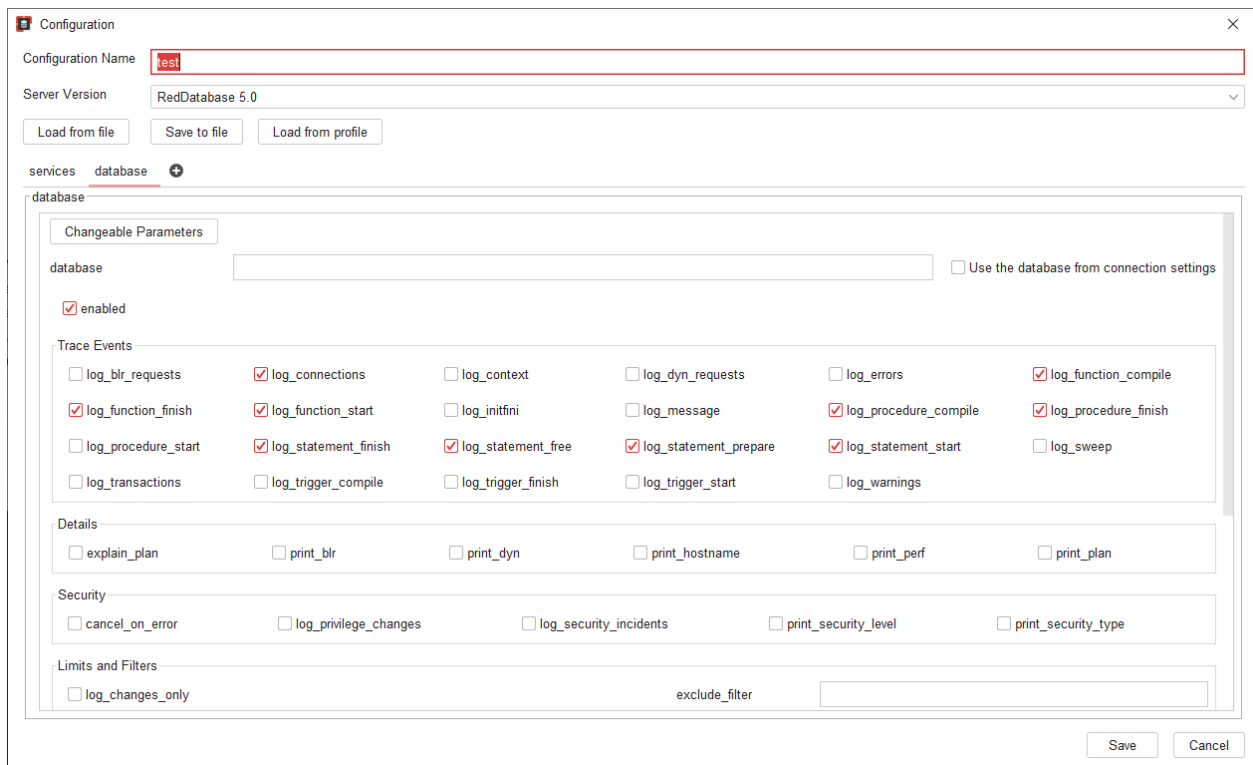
Configuration

Configuration Name test

Server Version RedDatabase 5.0

Load from file Save to file Load from profile

services database

database

Changeable Parameters

database

Use the database from connection settings

enabled

Trace Events

log_blr_requests log_connections log_context log_dyn_requests log_errors log_function_compile
log_function_finish log_function_start log_initfini log_message log_procedure_compile log_procedure_finish
log_procedure_start log_statement_finish log_statement_free log_statement_prepare log_statement_start log_sweep
log_transactions log_trigger_compile log_trigger_finish log_trigger_start log_warnings

Details

explain_plan print_blr print_dyn print_hostname print_perf print_plan

Security

cancel_on_error log_privilege_changes log_security_incidents print_security_level print_security_type

Limits and Filters

log_changes_only exclude_filter

Save Cancel